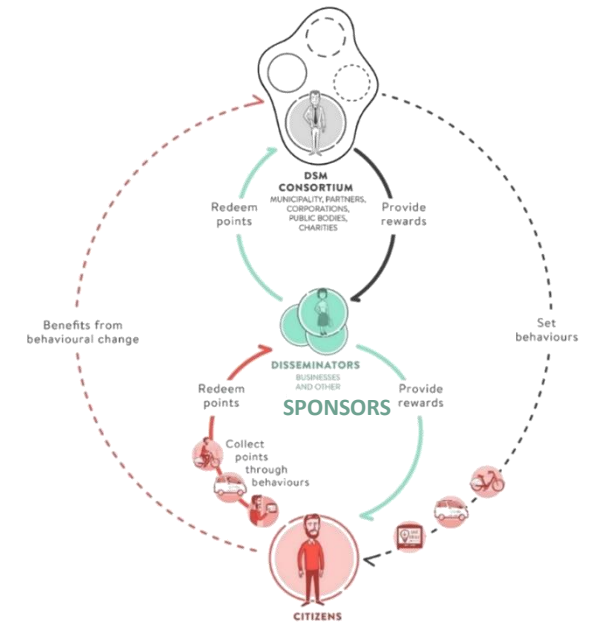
DSM CONSORTIUM
MUNICIPALITY, PARTNERS, CORPORATIONS, PUBLIC BODIES, CHARITIES

Redeem points

Provide rewards

Benefits from behavioural change

Set behaviours

DISSEMINATORS
BUSINESSES AND OTHER

SPONSORS

Redeem points

Provide rewards

Collect points through behaviours

CITIZENS